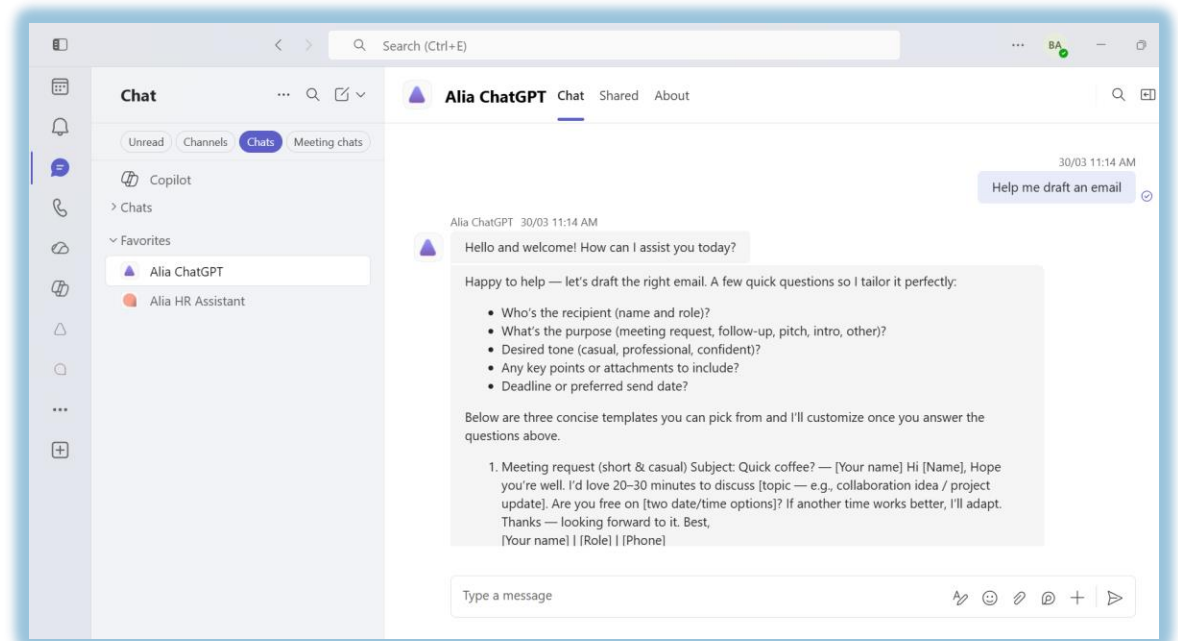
Search (Ctrl+E)

BA

Chat

Unread Channels Chats Meeting chats

Copilot

> Chats

Favorites

Alia ChatGPT

Alia HR Assistant

Alia ChatGPT Chat Shared About

30/03 11:14 AM

Help me draft an email

Alia ChatGPT 30/03 11:14 AM

Hello and welcome! How can I assist you today?

Happy to help — let's draft the right email. A few quick questions so I tailor it perfectly:

- Who's the recipient (name and role)?
- What's the purpose (meeting request, follow-up, pitch, intro, other)?
- Desired tone (casual, professional, confident)?
- Any key points or attachments to include?
- Deadline or preferred send date?

Below are three concise templates you can pick from and I'll customize once you answer the questions above.

1. Meeting request (short & casual) Subject: Quick coffee? — [Your name] Hi [Name], Hope you're well. I'd love 20–30 minutes to discuss [topic — e.g., collaboration idea / project update]. Are you free on [two date/time options]? If another time works better, I'll adapt. Thanks — looking forward to it. Best,
[Your name] | [Role] | [Phone]

Type a message